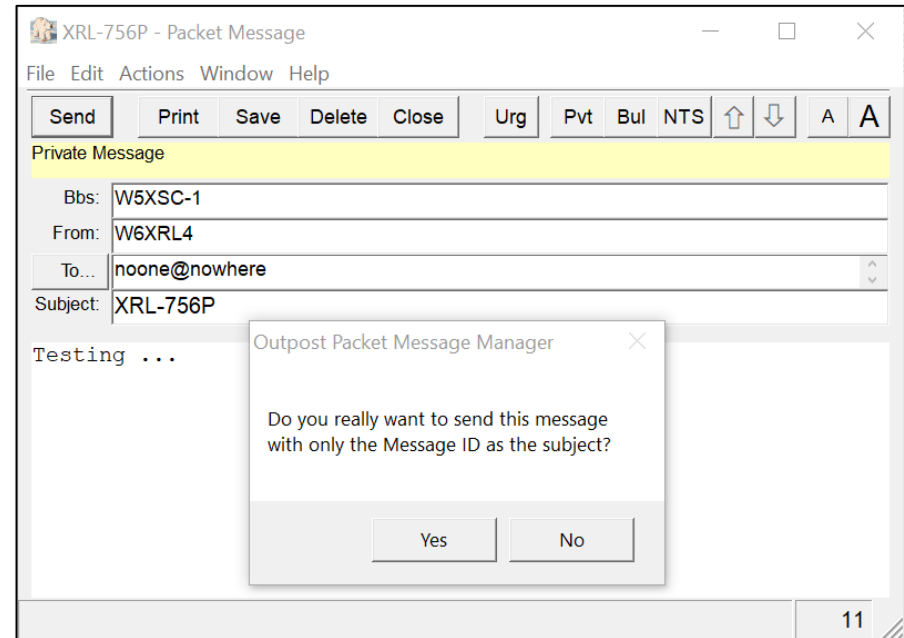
XRL-756P - Packet Message

File Edit Actions Window Help

Send Print Save Delete Close Urg Pvt Bul NTS ⇧ ⇩ A A

Private Message

Bbs: W5XSC-1

From: W6XRL4

To... noone@nowhere

Subject: XRL-756P

Testing ...

Outpost Packet Message Manager

Do you really want to send this message with only the Message ID as the subject?

Yes No

11